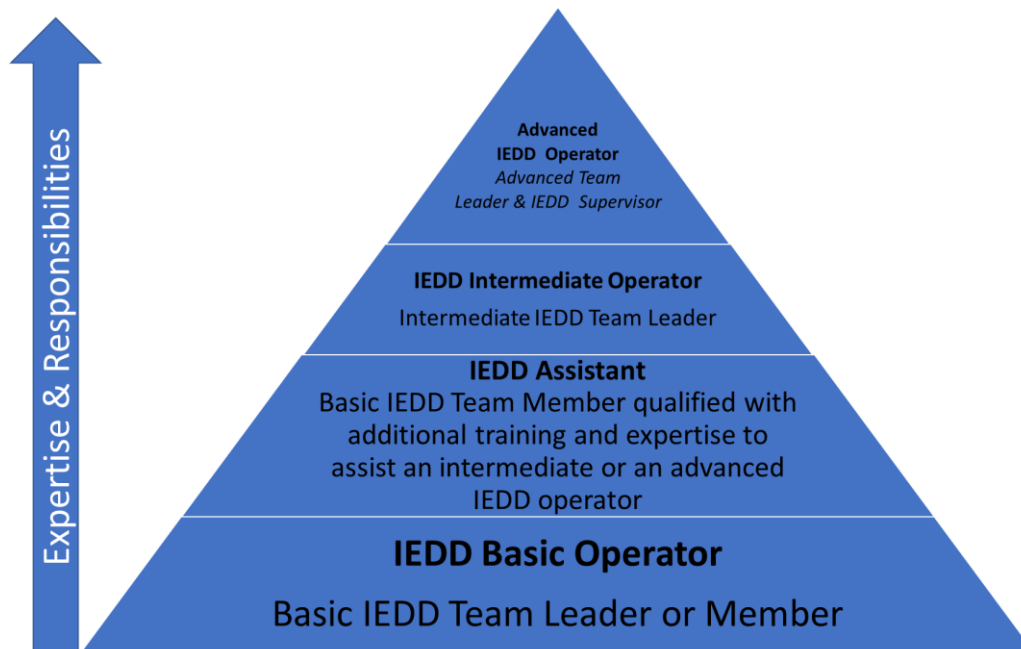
Expertise & Responsibilities

Advanced IEDD Operator
*Advanced Team Leader & IEDD Supervisor*

IEDD Intermediate Operator
Intermediate IEDD Team Leader

IEDD Assistant
Basic IEDD Team Member qualified with additional training and expertise to assist an intermediate or an advanced IEDD operator

IEDD Basic Operator
Basic IEDD Team Leader or Member